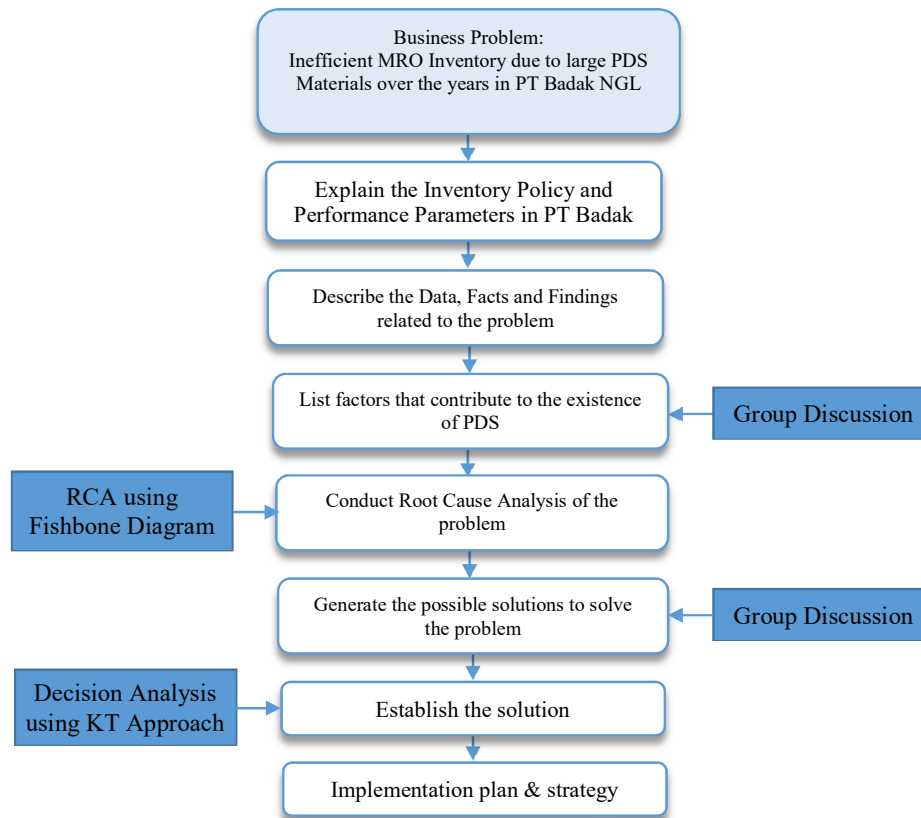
Business Problem:
Inefficient MRO Inventory due to large PDS Materials over the years in PT Badak NGL

Explain the Inventory Policy and Performance Parameters in PT Badak

Describe the Data, Facts and Findings related to the problem

List factors that contribute to the existence of PDS

Group Discussion

RCA using Fishbone Diagram

Conduct Root Cause Analysis of the problem

Generate the possible solutions to solve the problem

Group Discussion

Decision Analysis using KT Approach

Establish the solution

Implementation plan & strategy